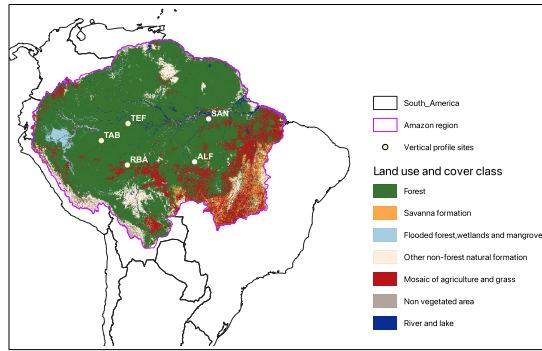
SAN
TEF
TAB
RBA
ALF

South_America
Amazon region
Vertical profile sites

Land use and cover class
Forest
Savanna formation
Flooded forest,wetlands and mangrove
Other non-forest natural formation
Mosaic of agriculture and grass
Non vegetated area
River and lake